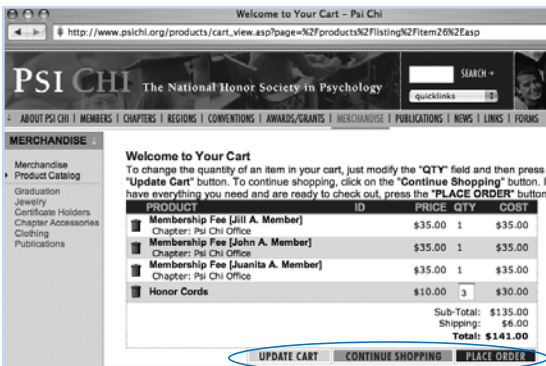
Welcome to Your Cart – Psi Chi

http://www.psichi.org/products/cart_view.asp?page=%2Fproducts%2Flisting%2Fitem26%2Easp

PSI CHI The National Honor Society in Psychology

SEARCH +

quicklinks

ABOUT PSI CHI | MEMBERS | CHAPTERS | REGIONS | CONVENTIONS | AWARDS/GRANTS | MERCHANDISE | PUBLICATIONS | NEWS | LINKS | FORMS

MERCHANDISE

Merchandise
Product Catalog
Graduation
Jewelry
Certificate Holders
Chapter Accessories
Clothing
Publications

Welcome to Your Cart

To change the quantity of an item in your cart, just modify the "QTY" field and then press "Update Cart" button. To continue shopping, click on the "Continue Shopping" button. have everything you need and are ready to check out, press the "PLACE ORDER" button

| PRODUCT | ID | PRICE | QTY | COST |
|---|---|---|---|---|
| Membership Fee [Jill A. Member] Chapter: Psi Chi Office | | \$35.00 | 1 | \$35.00 |
| Membership Fee [John A. Member] Chapter: Psi Chi Office | | \$35.00 | 1 | \$35.00 |
| Membership Fee [Juanita A. Member] Chapter: Psi Chi Office | | \$35.00 | 1 | \$35.00 |
| Honor Cords | | \$10.00 | 3 | \$30.00 |

Sub-Total: \$135.00
Shipping: \$6.00
Total: \$141.00

UPDATE CART | CONTINUE SHOPPING | PLACE ORDER